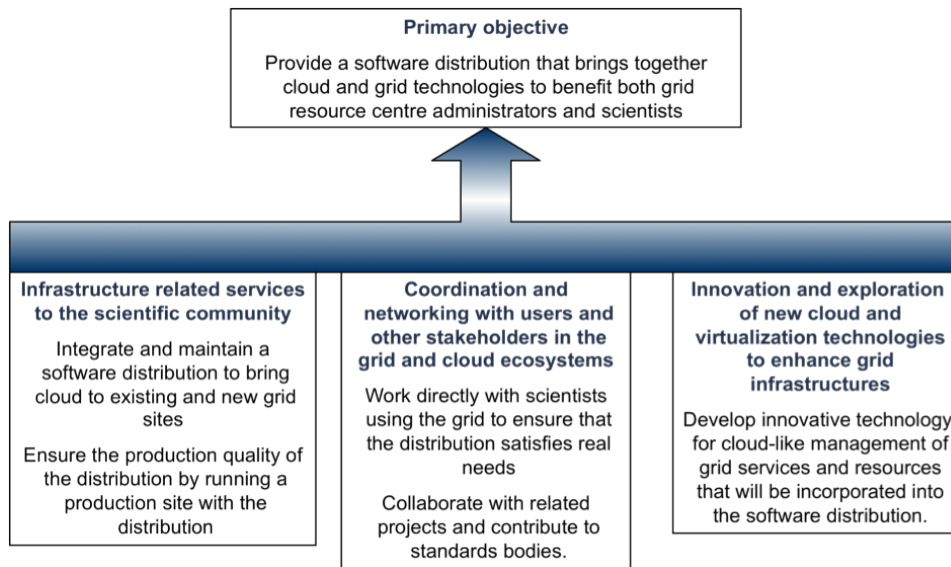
**Primary objective**

Provide a software distribution that brings together cloud and grid technologies to benefit both grid resource centre administrators and scientists

**Infrastructure related services to the scientific community**

Integrate and maintain a software distribution to bring cloud to existing and new grid sites

Ensure the production quality of the distribution by running a production site with the distribution

**Coordination and networking with users and other stakeholders in the grid and cloud ecosystems**

Work directly with scientists using the grid to ensure that the distribution satisfies real needs

Collaborate with related projects and contribute to standards bodies.

**Innovation and exploration of new cloud and virtualization technologies to enhance grid infrastructures**

Develop innovative technology for cloud-like management of grid services and resources that will be incorporated into the software distribution.